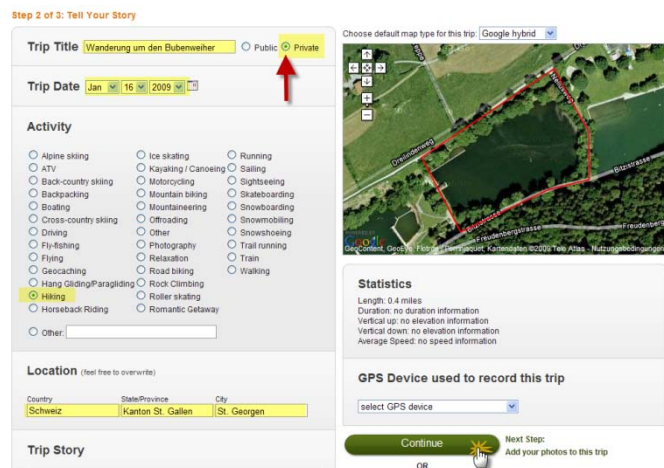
Step 2 of 3: Tell Your Story

Trip Title Wanderung um den Bubenweiher Public Private

Trip Date Jan 16 2009

Activity

Alpine skiing
ATV
Back-country skiing
Backpacking
Boating
Cross-country skiing
Driving
Fly-fishing
Flying
Geocaching
Hang Gliding/Paragliding
Hiking
Horseback Riding
Ice skating
Kayaking / Canoeing
Motorcycling
Mountain biking
Mountaineering
Offroading
Other
Photography
Relaxation
Road biking
Rock Climbing
Roller skating
Romantic Getaway
Running
Sailing
Sightseeing
Skateboarding
Snowboarding
Snowmobiling
Snowshoeing
Trail running
Train
Walking

Other:

Location (feel free to overwrite)

| Country | State/Province | City |
|---|---|---|
| Schweiz | Kanton St. Gallen | St. Georgen |

Trip Story

Choose default map type for this trip: Google hybrid

Dreilindenweg
Freudenbergstrasse
Bitzistrasse
Freudenberg

GeoContent, GeoEye, Flotron/Perrinjaquet, Kartendaten ©2009 Tele Atlas - Nutzungsbedingungen

Statistics
Length: 0.4 miles
Duration: no duration information
Vertical up: no elevation information
Vertical down: no elevation information
Average Speed: no speed information

GPS Device used to record this trip

select GPS device

Continue
Next Step:
Add your photos to this trip
OR